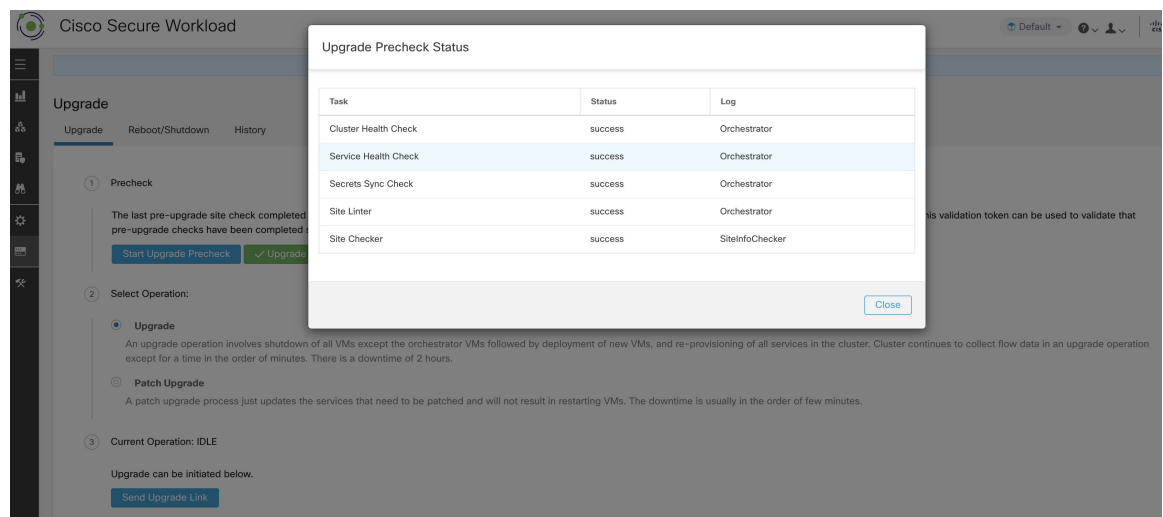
Cisco Secure Workload

Default ▾

Upgrade

Upgrade Reboot/Shutdown History

1 Precheck

The last pre-upgrade site check completed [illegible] his validation token can be used to validate that pre-upgrade checks have been completed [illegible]

Start Upgrade Precheck ✓ Upgrade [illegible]

2 Select Operation:

Upgrade

An upgrade operation involves shutdown of all VMs except the orchestrator VMs followed by deployment of new VMs, and re-provisioning of all services in the cluster. Cluster continues to collect flow data in an upgrade operation except for a time in the order of minutes. There is a downtime of 2 hours.

Patch Upgrade

A patch upgrade process just updates the services that need to be patched and will not result in restarting VMs. The downtime is usually in the order of few minutes.

3 Current Operation: IDLE

Upgrade can be initiated below.

Send Upgrade Link

Upgrade Precheck Status

| Task | Status | Log |
|---|---|---|
| Cluster Health Check | success | Orchestrator |
| Service Health Check | success | Orchestrator |
| Secrets Sync Check | success | Orchestrator |
| Site Linter | success | Orchestrator |
| Site Checker | success | SiteInfoChecker |

Close